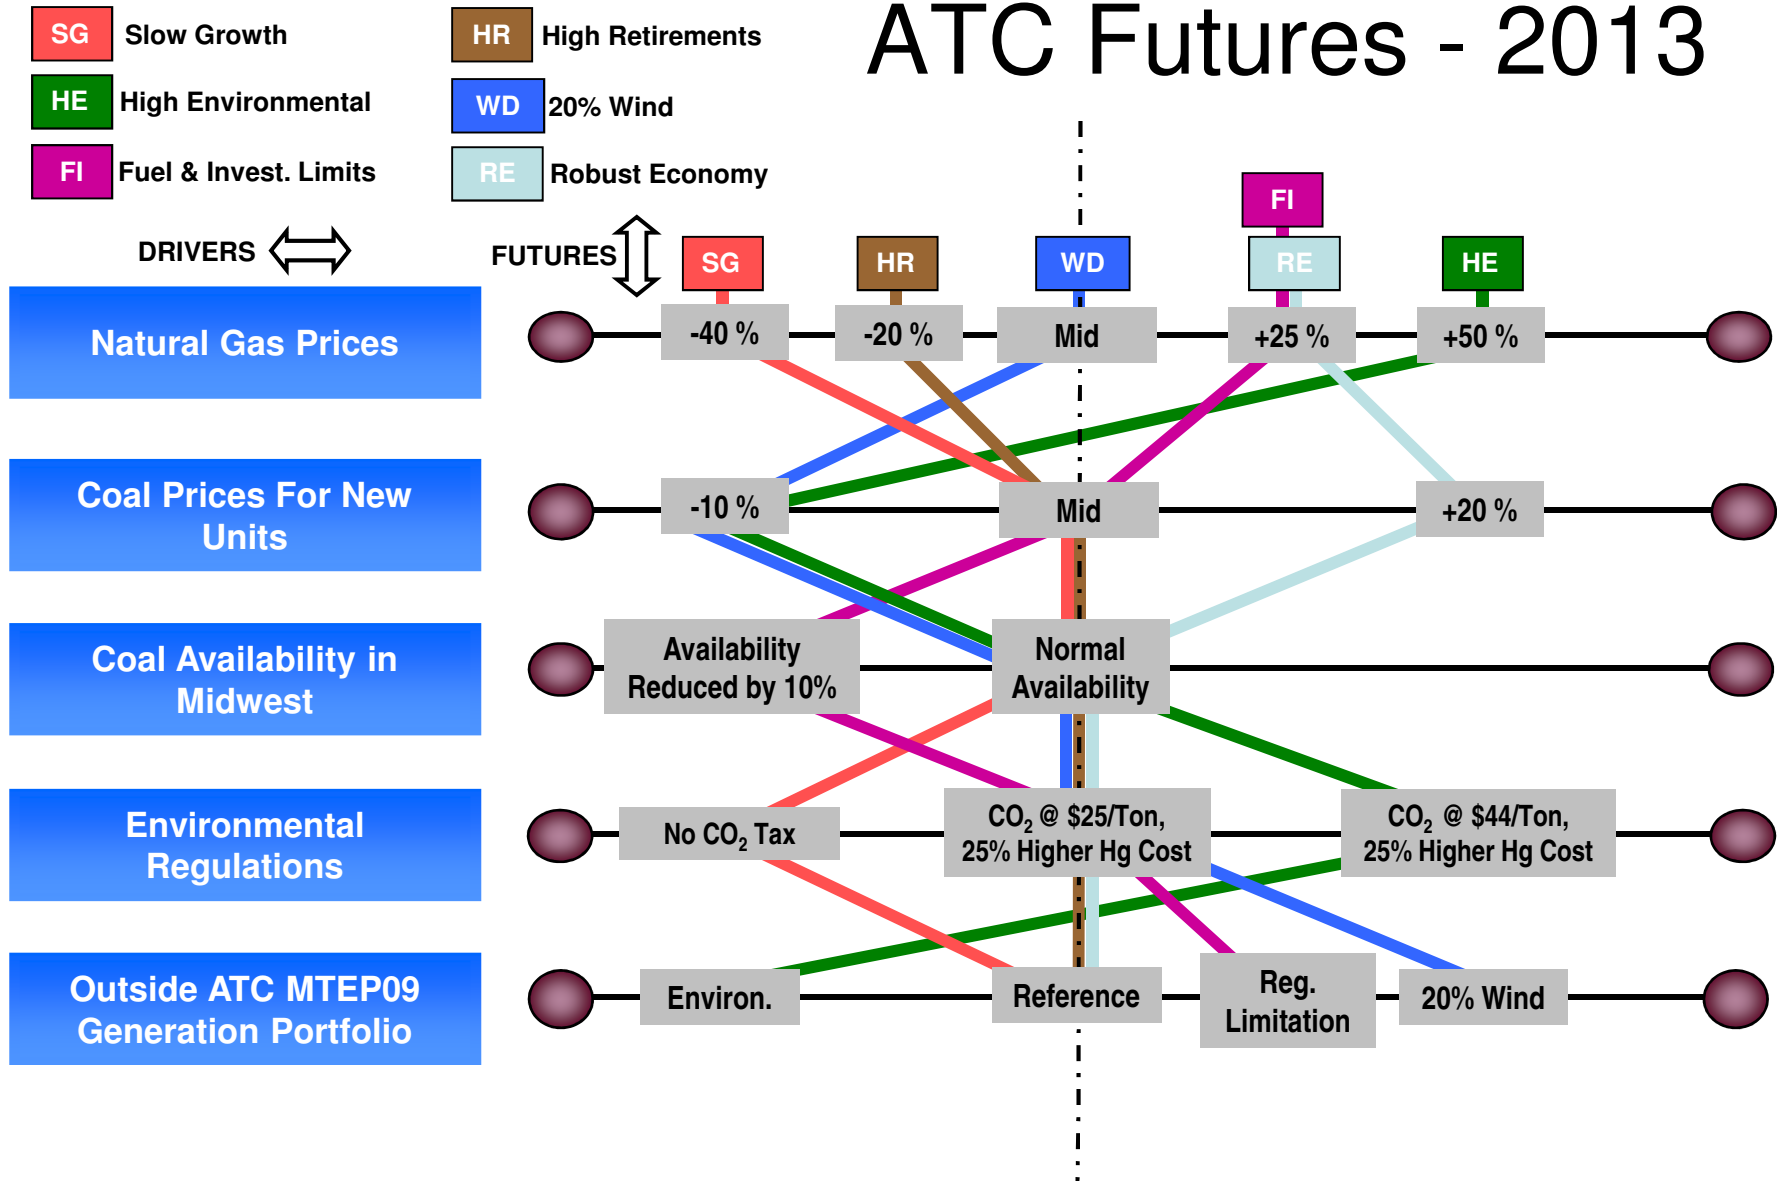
SG Slow Growth
HE High Environmental
FI Fuel & Invest. Limits
HR High Retirements
WD 20% Wind
RE Robust Economy

ATC Futures - 2013

DRIVERS
FUTURES

FI
SG HR WD RE HE

Natural Gas Prices
-40 % -20 % Mid +25 % +50 %

Coal Prices For New Units
-10 % Mid +20 %

Coal Availability in Midwest
Availability Reduced by 10%
Normal Availability

Environmental Regulations
No $CO_2$ Tax
$CO_2$ @ \$25/Ton, 25% Higher Hg Cost
$CO_2$ @ \$44/Ton, 25% Higher Hg Cost

Outside ATC MTEP09 Generation Portfolio
Environ. Reference Reg. Limitation 20% Wind